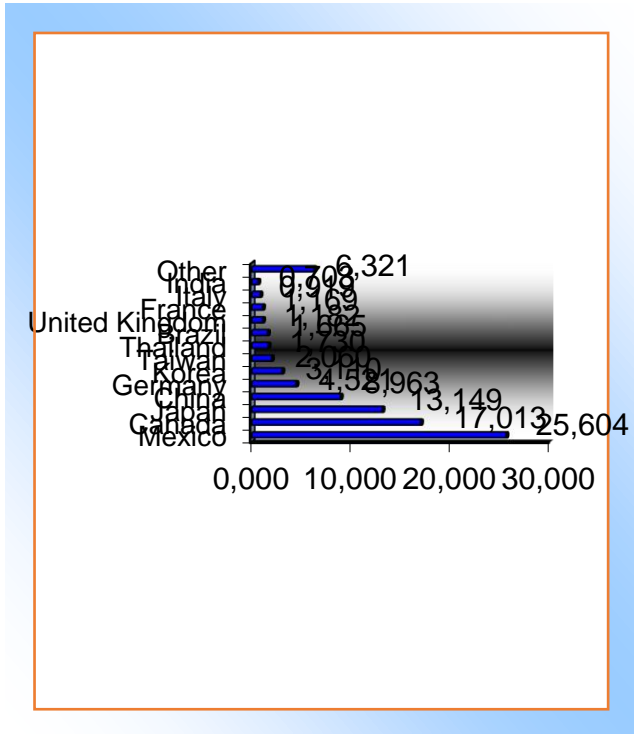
Other
India
Italy
France
United Kingdom
Brazil
Thailand
Taiwan
Korea
Germany
China
Japan
Canada
Mexico

6,321
0,706
0,919
1,169
1,182
1,665
1,730
2,060
3,150
4,531
8,963
13,149
17,013
25,604

0,000
10,000
20,000
30,000